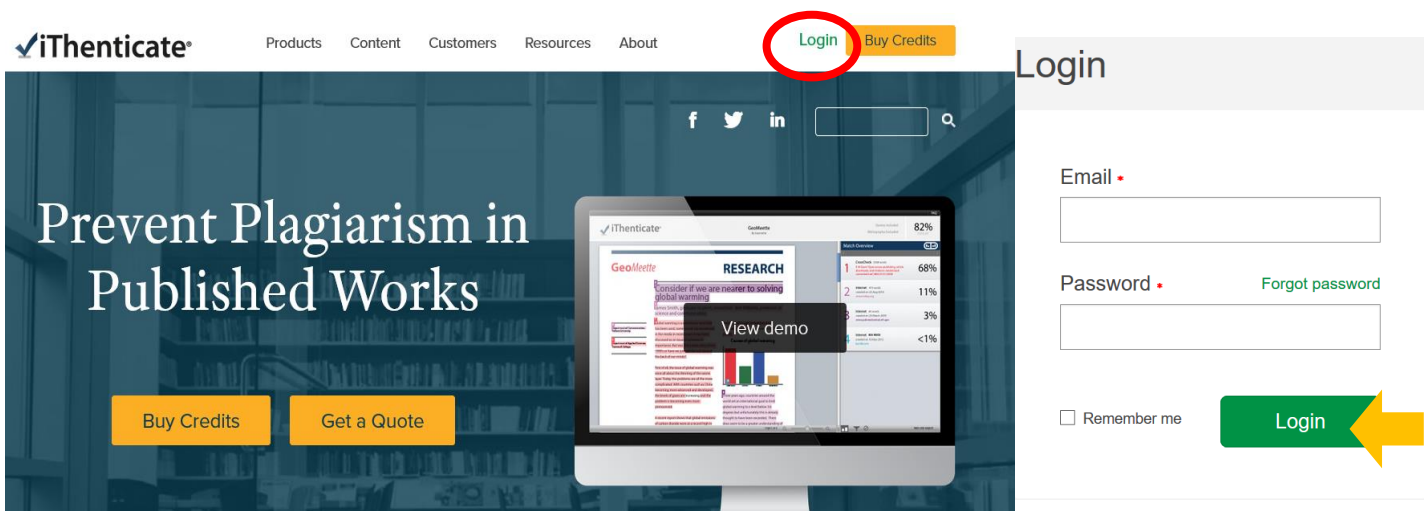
iThenticate

Products Content Customers Resources About

Login Buy Credits

Prevent Plagiarism in Published Works

Buy Credits Get a Quote

iThenticate GeoMeette 82%

Match Overview

GeoMeette RESEARCH

Consider if we are nearer to solving global warming

View demo

1 68%
2 11%
3 3%
4 <1%

Login

Email *

Password * Forgot password

Remember me

Login